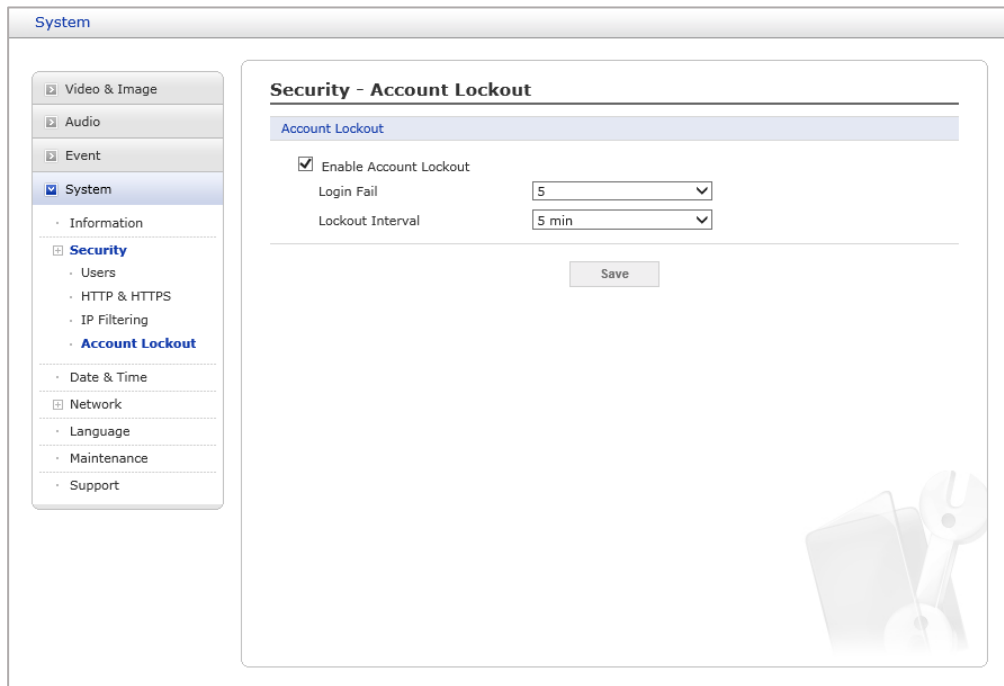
System

Video & Image
Audio
Event
System
Information
Security
Users
HTTP & HTTPS
IP Filtering
Account Lockout
Date & Time
Network
Language
Maintenance
Support

Security - Account Lockout

Account Lockout

Enable Account Lockout
Login Fail 5
Lockout Interval 5 min

Save